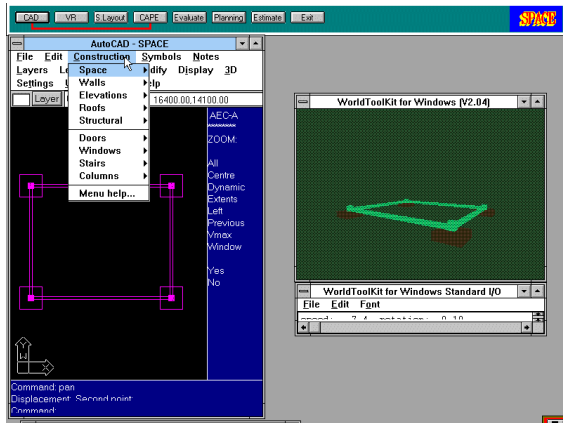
CAD VR S.Layout CAPE Evaluate Planning Estimate Exit

SPACE

AutoCAD - SPACE

File Edit Construction Symbols Notes

Layers Le Space dify Display 3D

Settings U Walls elp

Layer Elevations 16400.00,14100.00

Roofs

Structural

Doors

Windows

Stairs

Columns

Menu help...

AEC-A

ZOOM:

All
Centre
Dynamic
Extents
Left
Previous
Vmax
Window

Yes
No

Command: pan
Displacement: Second point:
Command:

WorldToolKit for Windows (V2.04)

WorldToolKit for Windows Standard I/O

File Edit Font

speed: 7.4 rotation: 0.10